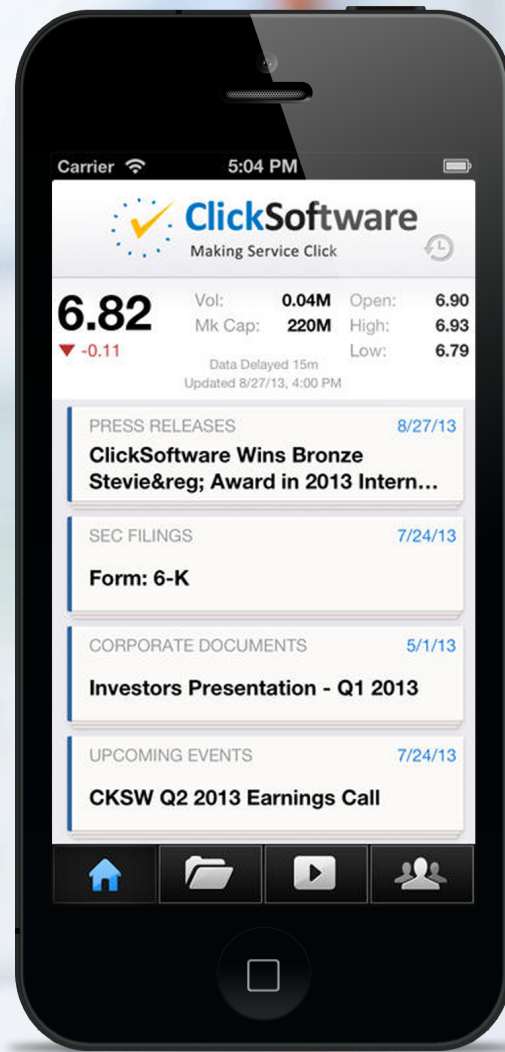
Carrier 5:04 PM

ClickSoftware
Making Service Click

6.82
▼ -0.11

| Vol: | 0.04M | Open: | 6.90 |
|---|---|---|---|
| Mk Cap: | 220M | High: | 6.93 |
| | | Low: | 6.79 |

Data Delayed 15m
Updated 8/27/13, 4:00 PM

PRESS RELEASES 8/27/13
ClickSoftware Wins Bronze Stevie&reg; Award in 2013 Intern...

SEC FILINGS 7/24/13
Form: 6-K

CORPORATE DOCUMENTS 5/1/13
Investors Presentation - Q1 2013

UPCOMING EVENTS 7/24/13
CKSW Q2 2013 Earnings Call